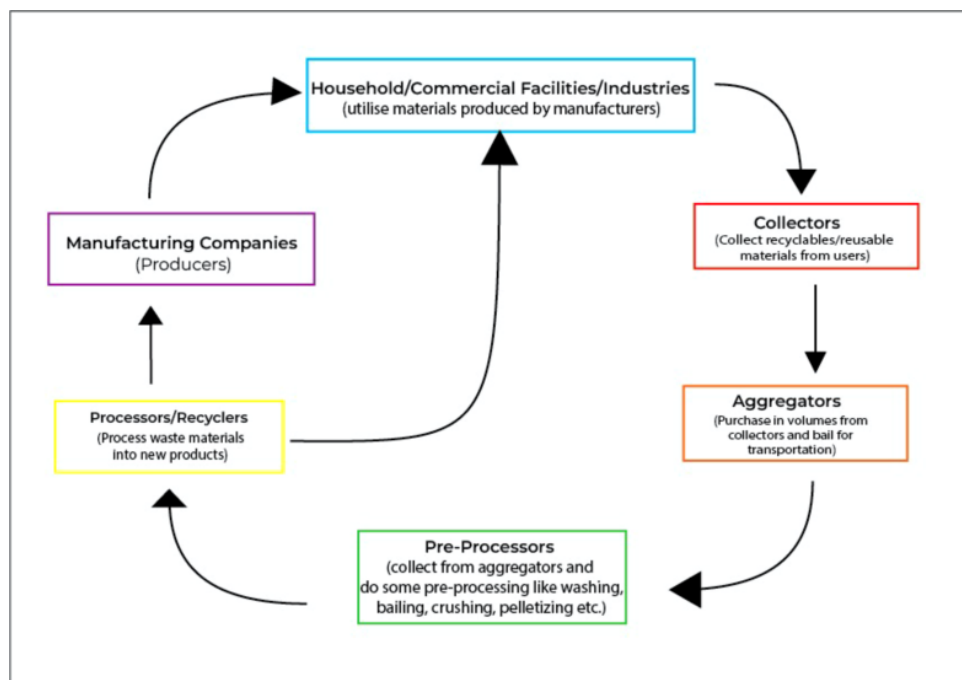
Household/Commercial Facilities/Industries
(utilise materials produced by manufacturers)

Collectors
(Collect recyclables/reusable materials from users)

Aggregators
(Purchase in volumes from collectors and bail for transportation)

Pre-Processors
(collect from aggregators and do some pre-processing like washing, bailing, crushing, pelletizing etc.)

Processors/Recyclers
(Process waste materials into new products)

Manufacturing Companies
(Producers)